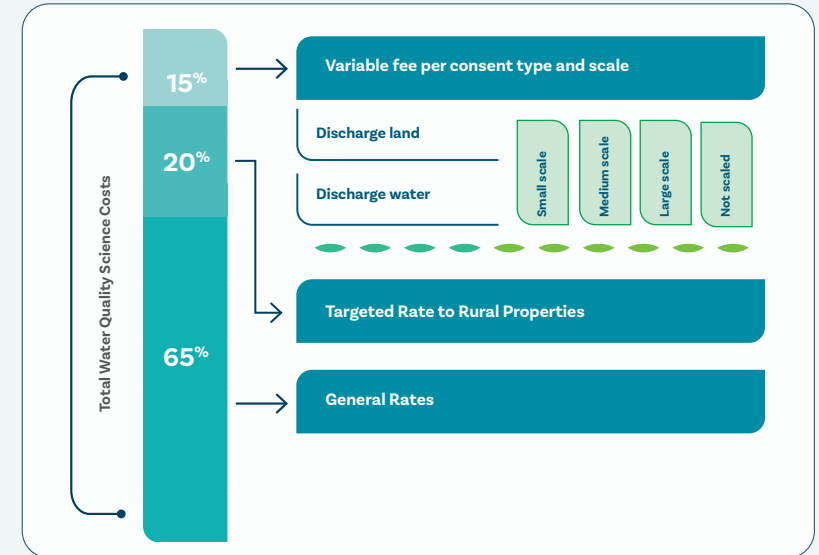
Total Water Quality Science Costs

15%

20%

65%

Variable fee per consent type and scale

Discharge land

Discharge water

Small scale

Medium scale

Large scale

Not scaled

Targeted Rate to Rural Properties

General Rates